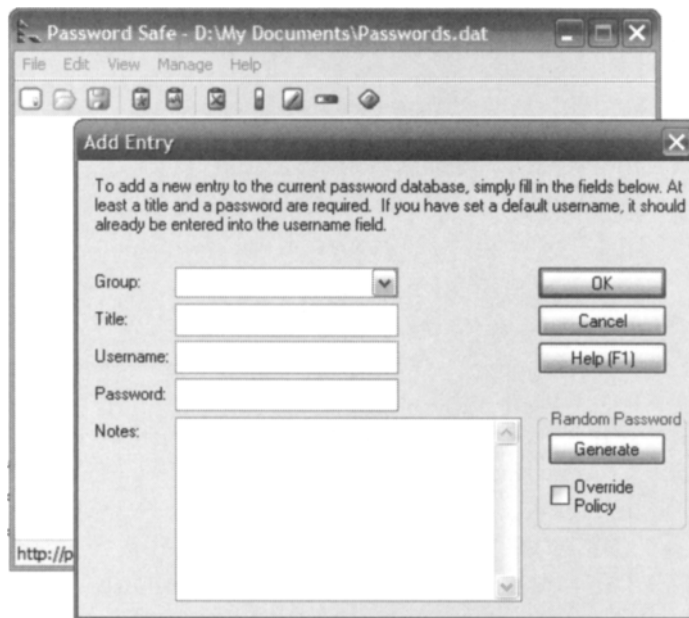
Password Safe - D:\My Documents\Passwords.dat

File Edit View Manage Help

Add Entry

To add a new entry to the current password database, simply fill in the fields below. At least a title and a password are required. If you have set a default username, it should already be entered into the username field.

Group:
Title:
Username:
Password:
Notes:

OK
Cancel
Help (F1)

Random Password
Generate
Override Policy

http://p